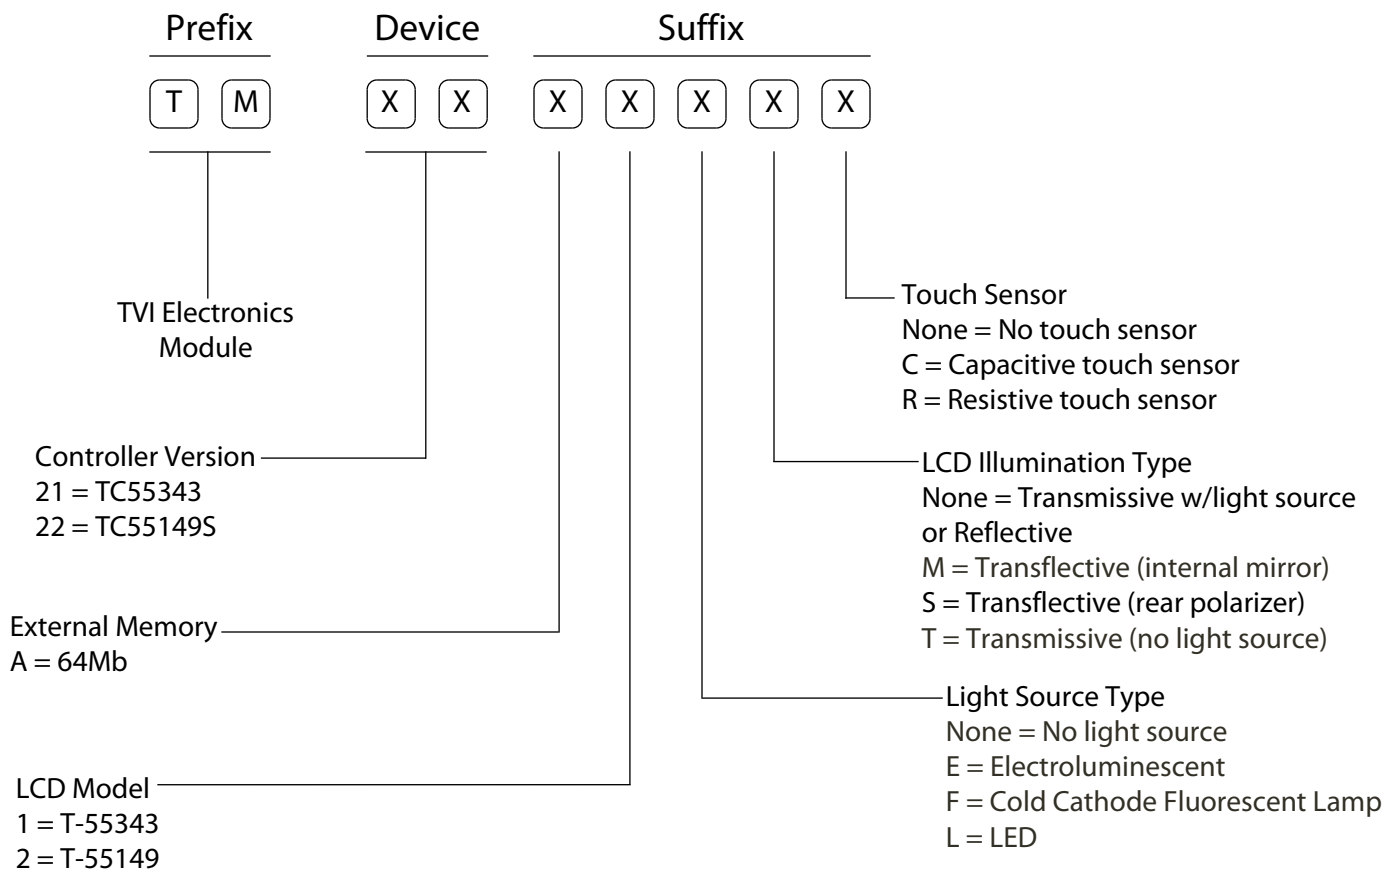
Prefix

Device

Suffix

T M

X X

X X X X X

TVI Electronics Module

Controller Version
21 = TC55343
22 = TC55149S

External Memory
A = 64Mb

LCD Model
1 = T-55343
2 = T-55149

Touch Sensor
None = No touch sensor
C = Capacitive touch sensor
R = Resistive touch sensor

LCD Illumination Type
None = Transmissive w/light source or Reflective
M = Transflective (internal mirror)
S = Transflective (rear polarizer)
T = Transmissive (no light source)

Light Source Type
None = No light source
E = Electroluminescent
F = Cold Cathode Fluorescent Lamp
L = LED